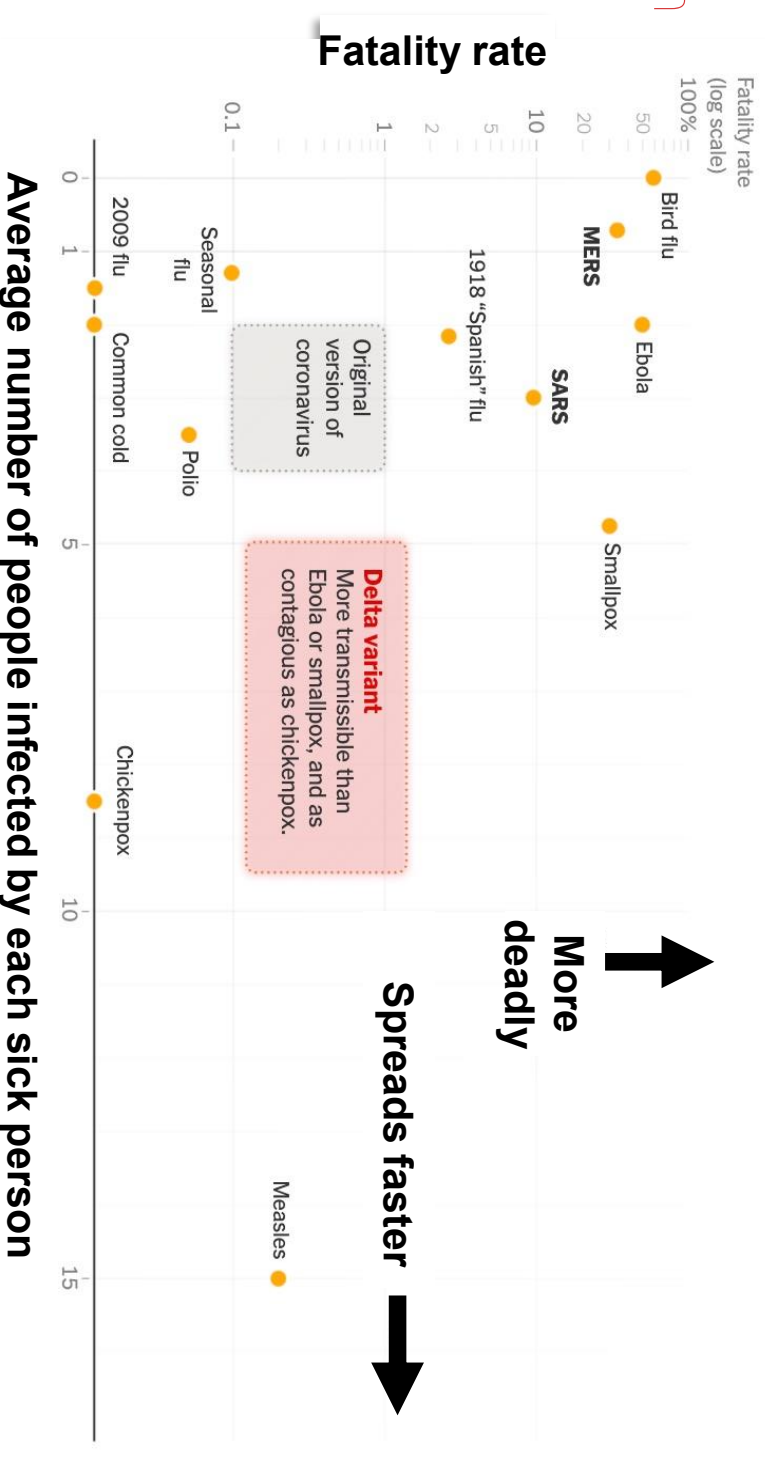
Fatality rate

Fatality rate (log scale)
100%
50
20
10
5
2
1
0.1

Bird flu
MERS
Ebola
SARS
Smallpox
1918 "Spanish" flu
Original version of coronavirus
Seasonal flu
Polio
2009 flu
Common cold
Delta variant
More transmissible than Ebola or smallpox, and as contagious as chickenpox.
Chickenpox
Measles

More deadly

Spreads faster

0
1
5
10
15

Average number of people infected by each sick person